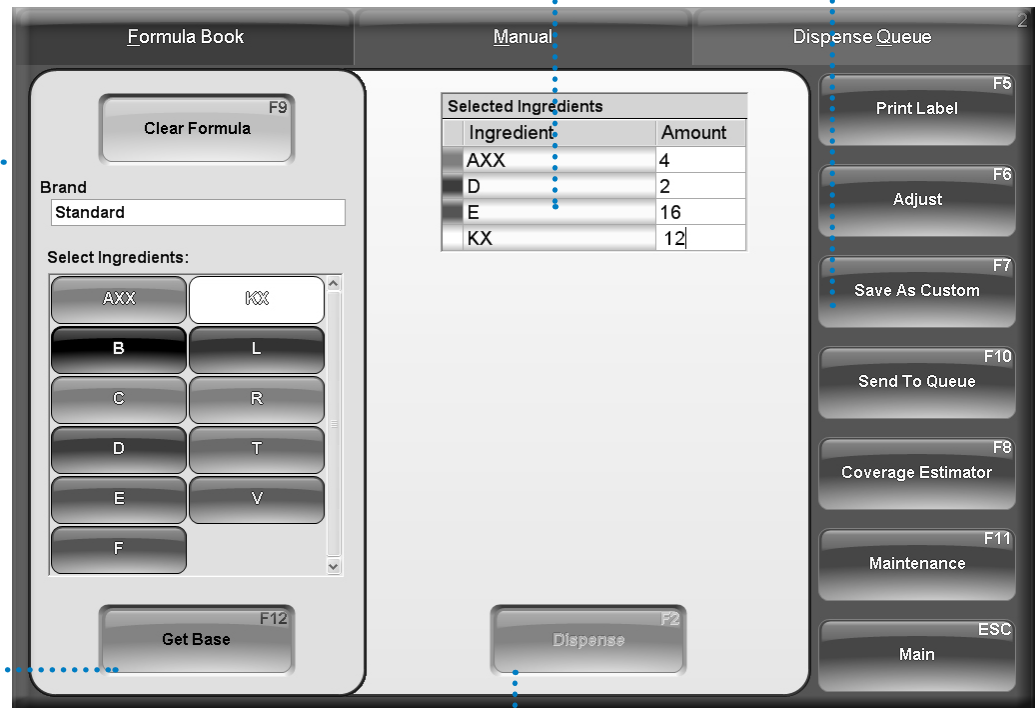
Formula Book
Manual
Dispense Queue
2

F9
Clear Formula

Brand
Standard

Select Ingredients:

AXX
KX
B
L
C
R
D
T
E
V
F

F12
Get Base

Selected Ingredients

| Ingredient | Amount |
|---|---|
| AXX | 4 |
| D | 2 |
| E | 16 |
| KX | 12 |

F2
Dispense

F5
Print Label

F6
Adjust

F7
Save As Custom

F10
Send To Queue

F8
Coverage Estimator

F11
Maintenance

ESC
Main